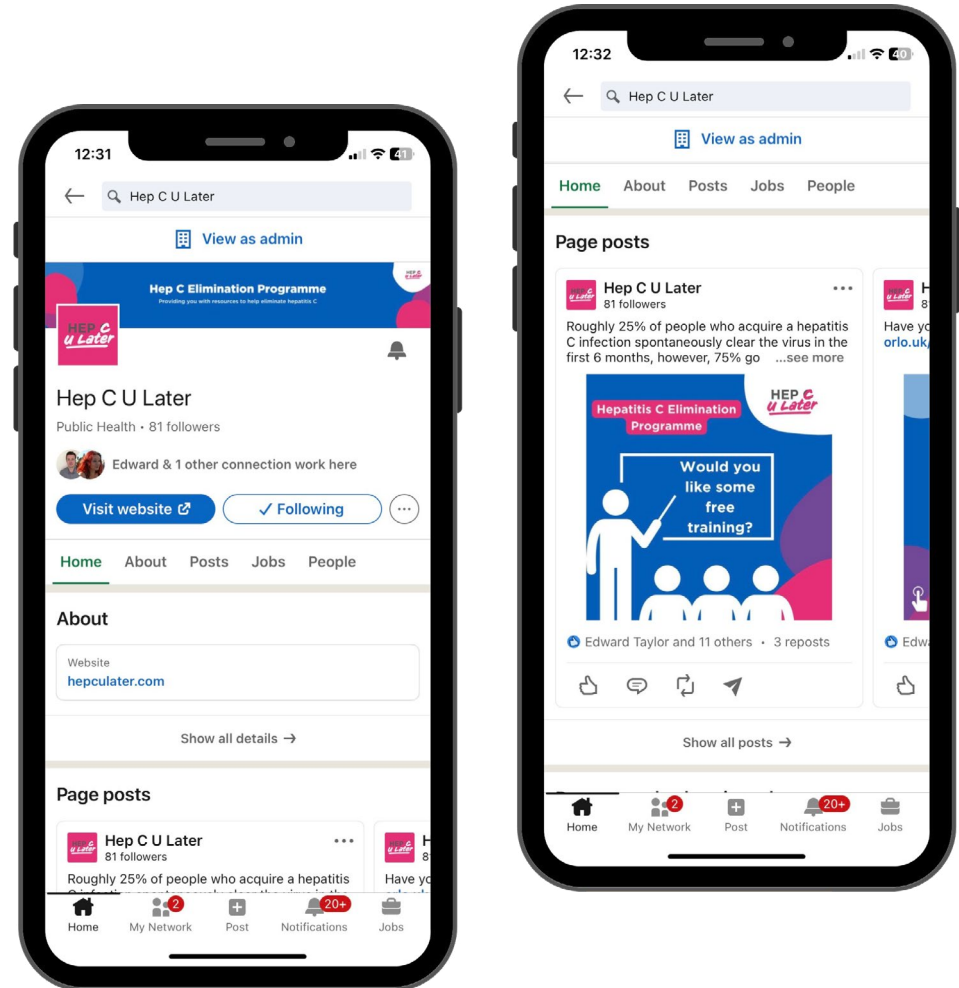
12:31

Hep C U Later

View as admin

Hep C Elimination Programme

Providing you with resources to help eliminate hepatitis C

HEP C U Later

Hep C U Later

Public Health • 81 followers

Edward & 1 other connection work here

Visit website

✓ Following

Home About Posts Jobs People

About

Website

hepculater.com

Show all details →

Page posts

Hep C U Later

81 followers

Roughly 25% of people who acquire a hepatitis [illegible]

Have yo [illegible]

Home My Network 2 Post Notifications 20+ Jobs

12:32

Hep C U Later

View as admin

Home About Posts Jobs People

Page posts

Hep C U Later

81 followers

Roughly 25% of people who acquire a hepatitis C infection spontaneously clear the virus in the first 6 months, however, 75% go ...see more

HEP C U Later

Hepatitis C Elimination Programme

Would you like some free training?

Edward Taylor and 11 others • 3 reposts

Have yo

orlo.uk/

Edwa

Show all posts →

Home My Network 2 Post Notifications 20+ Jobs